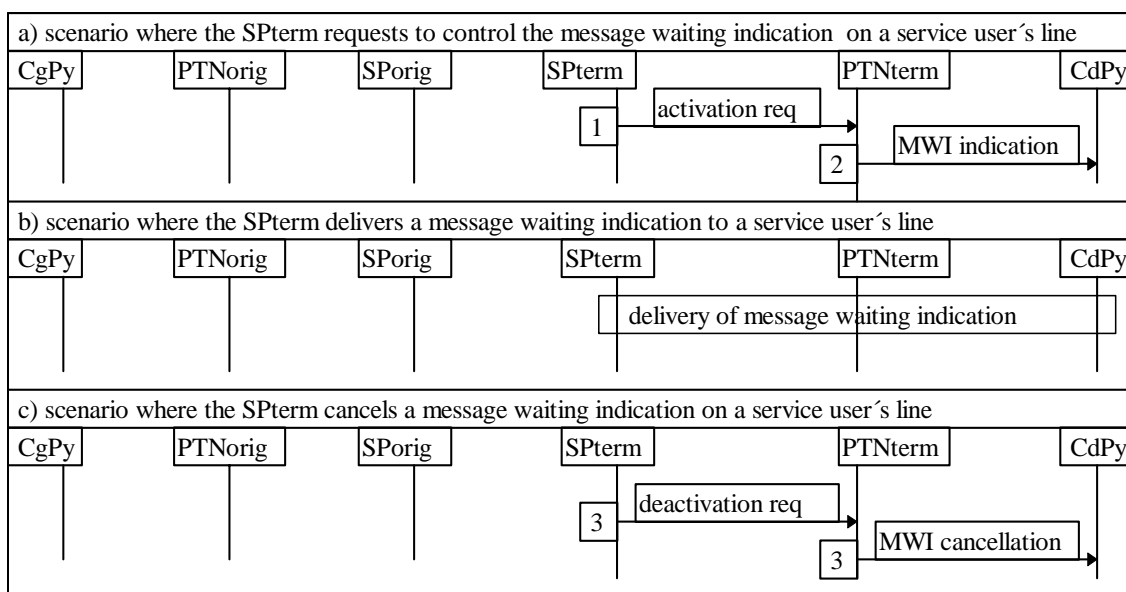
a) scenario where the SPterm requests to control the message waiting indication on a service user´s line

CgPy PTNorig SPorig SPterm PTNterm CdPy

1 activation req

2 MWI indication

b) scenario where the SPterm delivers a message waiting indication to a service user´s line

CgPy PTNorig SPorig SPterm PTNterm CdPy

delivery of message waiting indication

c) scenario where the SPterm cancels a message waiting indication on a service user´s line

CgPy PTNorig SPorig SPterm PTNterm CdPy

3 deactivation req

3 MWI cancellation